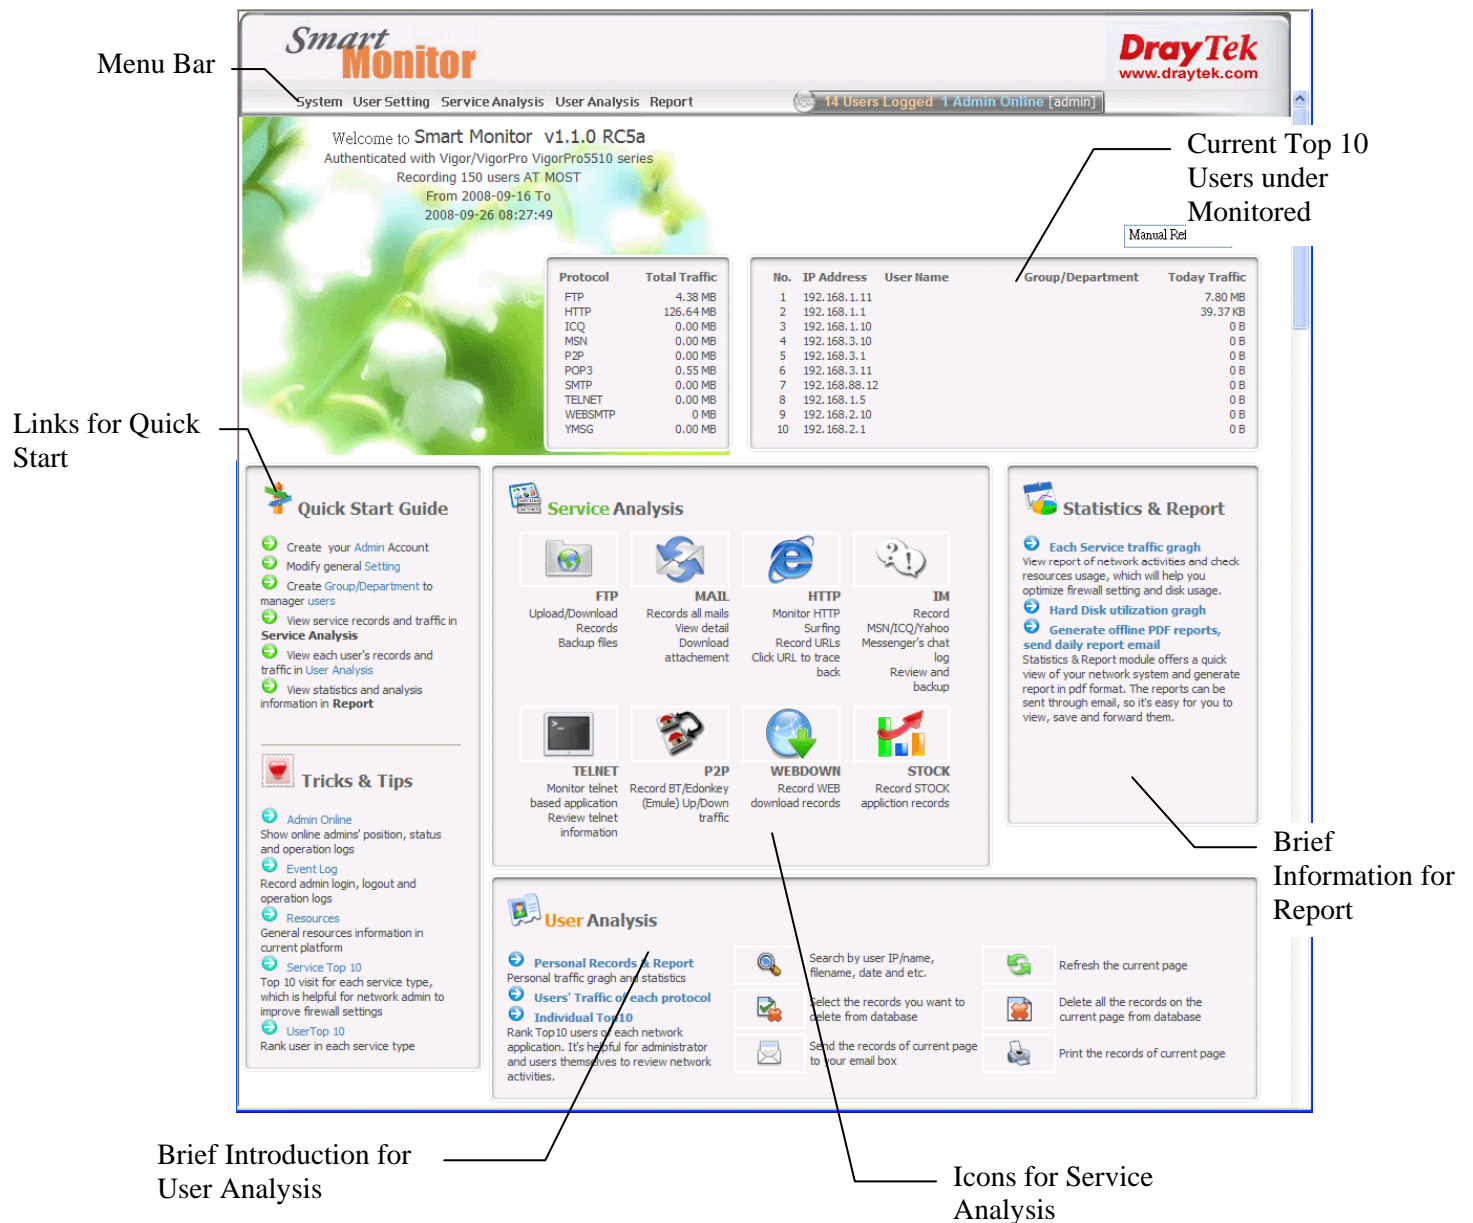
Menu Bar

Smart Monitor

DrayTek
www.draytek.com

System User Setting Service Analysis User Analysis Report

14 Users Logged 1 Admin Online [admin]

Current Top 10 Users under Monitored

Manual Ref

Welcome to Smart Monitor v1.1.0 RC5a
Authenticated with Vigor/VigorPro VigorPro5510 series
Recording 150 users AT MOST
From 2008-09-16 To
2008-09-26 08:27:49

| Protocol | Total Traffic |
|---|---|
| FTP | 4.38 MB |
| HTTP | 126.64 MB |
| ICQ | 0.00 MB |
| MSN | 0.00 MB |
| P2P | 0.00 MB |
| POP3 | 0.55 MB |
| SMTP | 0.00 MB |
| TELNET | 0.00 MB |
| WEBSMTP | 0 MB |
| YMSG | 0.00 MB |

| No. | IP Address | User Name | Group/Department | Today Traffic |
|---|---|---|---|---|
| 1 | 192.168.1.11 | | | 7.80 MB |
| 2 | 192.168.1.1 | | | 39.37 KB |
| 3 | 192.168.1.10 | | | 0 B |
| 4 | 192.168.3.10 | | | 0 B |
| 5 | 192.168.3.1 | | | 0 B |
| 6 | 192.168.3.11 | | | 0 B |
| 7 | 192.168.88.12 | | | 0 B |
| 8 | 192.168.1.5 | | | 0 B |
| 9 | 192.168.2.10 | | | 0 B |
| 10 | 192.168.2.1 | | | 0 B |

Links for Quick Start

Quick Start Guide
Create your Admin Account
Modify general Setting
Create Group/Department to manager users
View service records and traffic in Service Analysis
View each user's records and traffic in User Analysis
View statistics and analysis information in Report

Tricks & Tips
Admin Online
Show online admins' position, status and operation logs
Event Log
Record admin login, logout and operation logs
Resources
General resources information in current platform
Service Top 10
Top 10 visit for each service type, which is helpful for network admin to improve firewall settings
UserTop 10
Rank user in each service type

Service Analysis
FTP
Upload/Download Records Backup files
MAIL
Records all mails View detail Download attachement
HTTP
Monitor HTTP Surfing Record URLs Click URL to trace back
IM
Record MSN/ICQ/Yahoo Messenger's chat log Review and backup
TELNET
Monitor telnet based application Review telnet information
P2P
Record BT/Edonkey (Emule) Up/Down traffic
WEBDOWN
Record WEB download records
STOCK
Record STOCK appliction records

Statistics & Report
Each Service traffic gragh
View report of network activities and check resources usage, which will help you optimize firewall setting and disk usage.
Hard Disk utilization gragh
Generate offline PDF reports, send daily report email
Statistics & Report module offers a quick view of your network system and generate report in pdf format. The reports can be sent through email, so it's easy for you to view, save and forward them.

Brief Information for Report

User Analysis
Personal Records & Report
Personal traffic gragh and statistics
Users' Traffic of each protocol
Individual Top 10
Rank Top10 users of each network application. It's helpful for administrator and users themselves to review network activities.

Search by user IP/name, filename, date and etc.
Select the records you want to delete from database
Send the records of current page to your email box
Refresh the current page
Delete all the records on the current page from database
Print the records of current page

Brief Introduction for User Analysis

Icons for Service Analysis